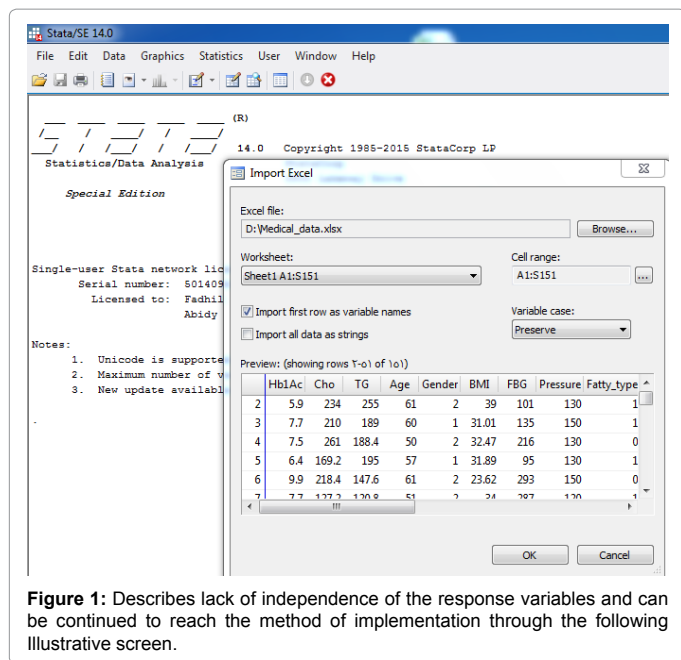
Stata/SE 14.0

File Edit Data Graphics Statistics User Window Help

(R)

14.0 Copyright 1985-2015 StataCorp LP

Statistics/Data Analysis

Special Edition

Single-user Stata network lic
Serial number: 501409
Licensed to: Fadhil
Abidy

Notes:
1. Unicode is supporte
2. Maximum number of v
3. New update availabl

Import Excel

Excel file:
D:\Medical_data.xlsx
Browse...

Worksheet:
Sheet1 A1:S151

Cell range:
A1:S151

Import first row as variable names
Import all data as strings

Variable case:
Preserve

Preview: (showing rows ٢-٥١ of ١٥١)

| | Hb1Ac | Cho | TG | Age | Gender | BMI | FBG | Pressure | Fatty_type |
|---|---|---|---|---|---|---|---|---|---|
| 2 | 5.9 | 234 | 255 | 61 | 2 | 39 | 101 | 130 | 1 |
| 3 | 7.7 | 210 | 189 | 60 | 1 | 31.01 | 135 | 150 | 1 |
| 4 | 7.5 | 261 | 188.4 | 50 | 2 | 32.47 | 216 | 130 | 0 |
| 5 | 6.4 | 169.2 | 195 | 57 | 1 | 31.89 | 95 | 130 | 1 |
| 6 | 9.9 | 218.4 | 147.6 | 61 | 2 | 23.62 | 293 | 150 | 0 |
| 7 | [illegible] | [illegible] | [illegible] | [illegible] | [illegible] | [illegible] | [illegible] | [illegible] | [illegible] |

OK Cancel

Figure 1: Describes lack of independence of the response variables and can be continued to reach the method of implementation through the following Illustrative screen.